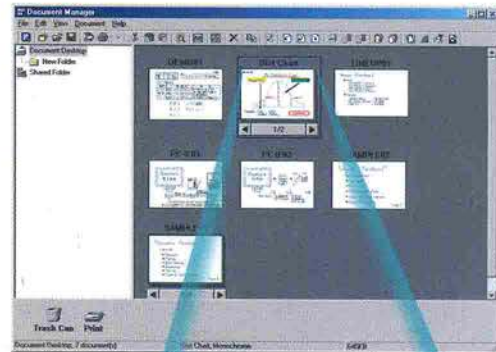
Document Manager

File Edit View Document Help

Document Desktop

New Folder

Shared Folder

DEMO01

Dot Chart

DEMO03

1/2

PC-E01

PC-E02

SAMPLE

SAMPLE1

Trash Can

Print

Document Desktop, 7 document(s)

Dot Chart, Monochrome